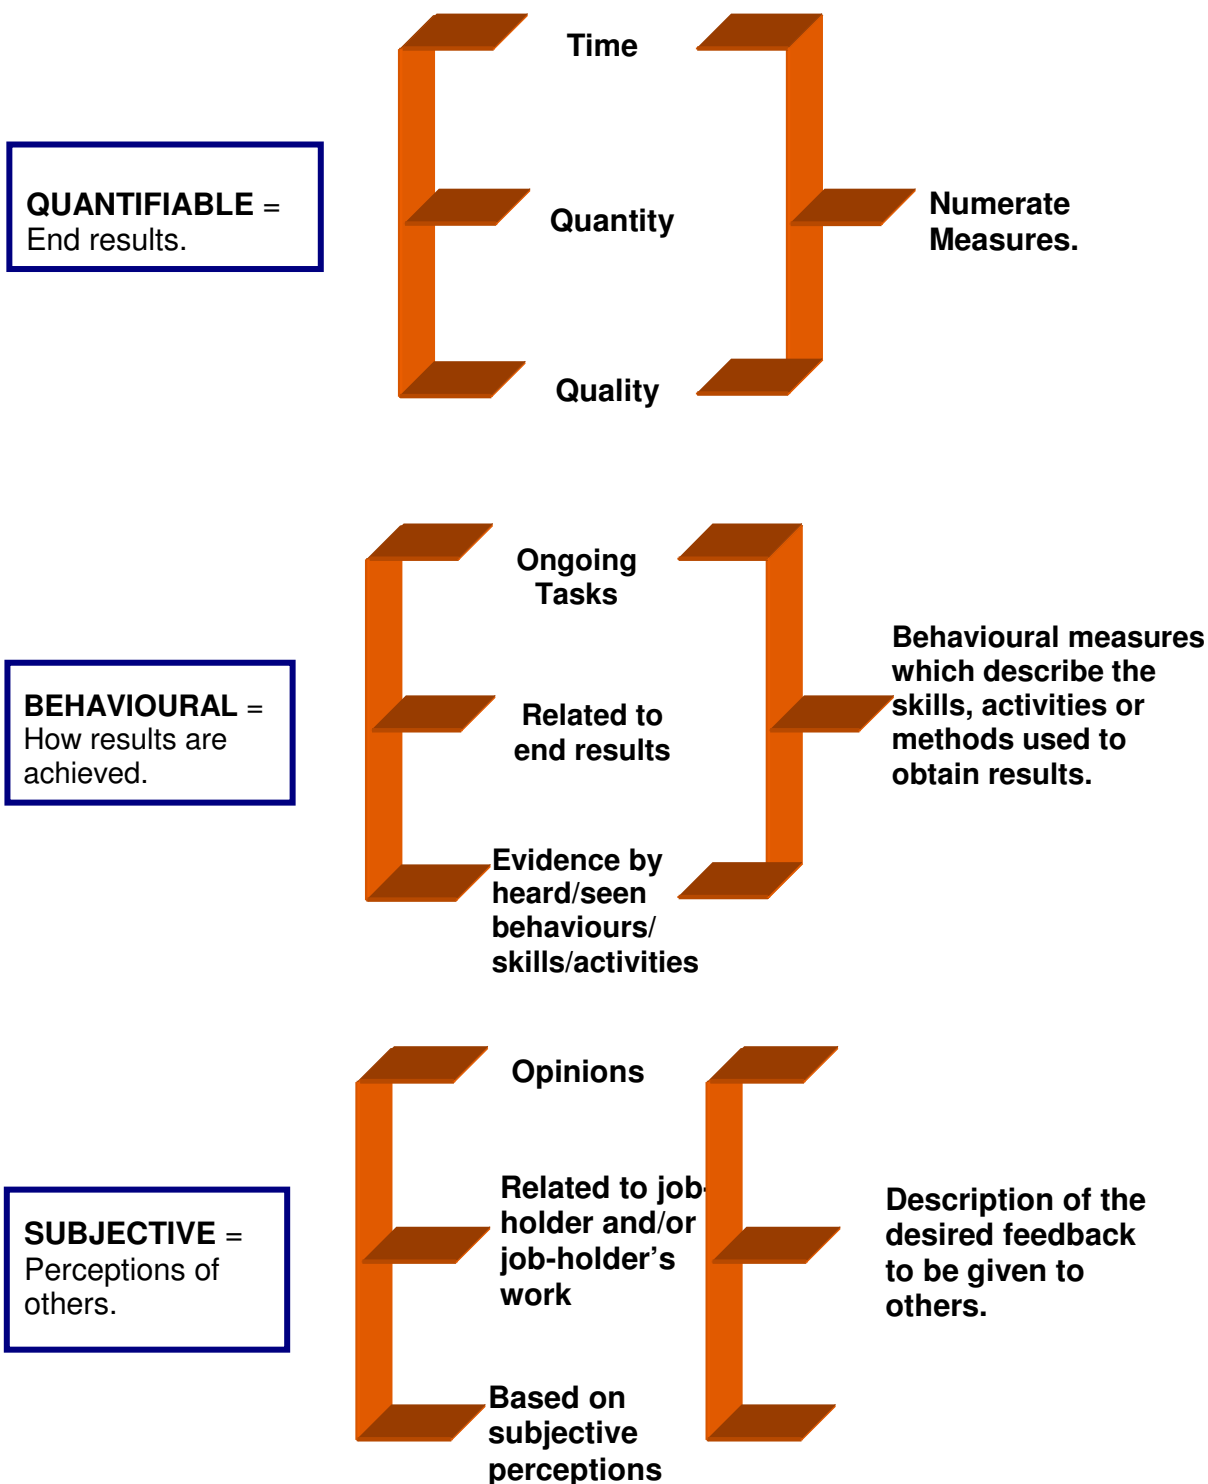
QUANTIFIABLE = End results.

Time

Quantity

Quality

Numerate Measures.

BEHAVIOURAL = How results are achieved.

Ongoing Tasks

Related to end results

Evidence by heard/seen behaviours/ skills/activities

Behavioural measures which describe the skills, activities or methods used to obtain results.

SUBJECTIVE = Perceptions of others.

Opinions

Related to job-holder and/or job-holder's work

Based on subjective perceptions

Description of the desired feedback to be given to others.